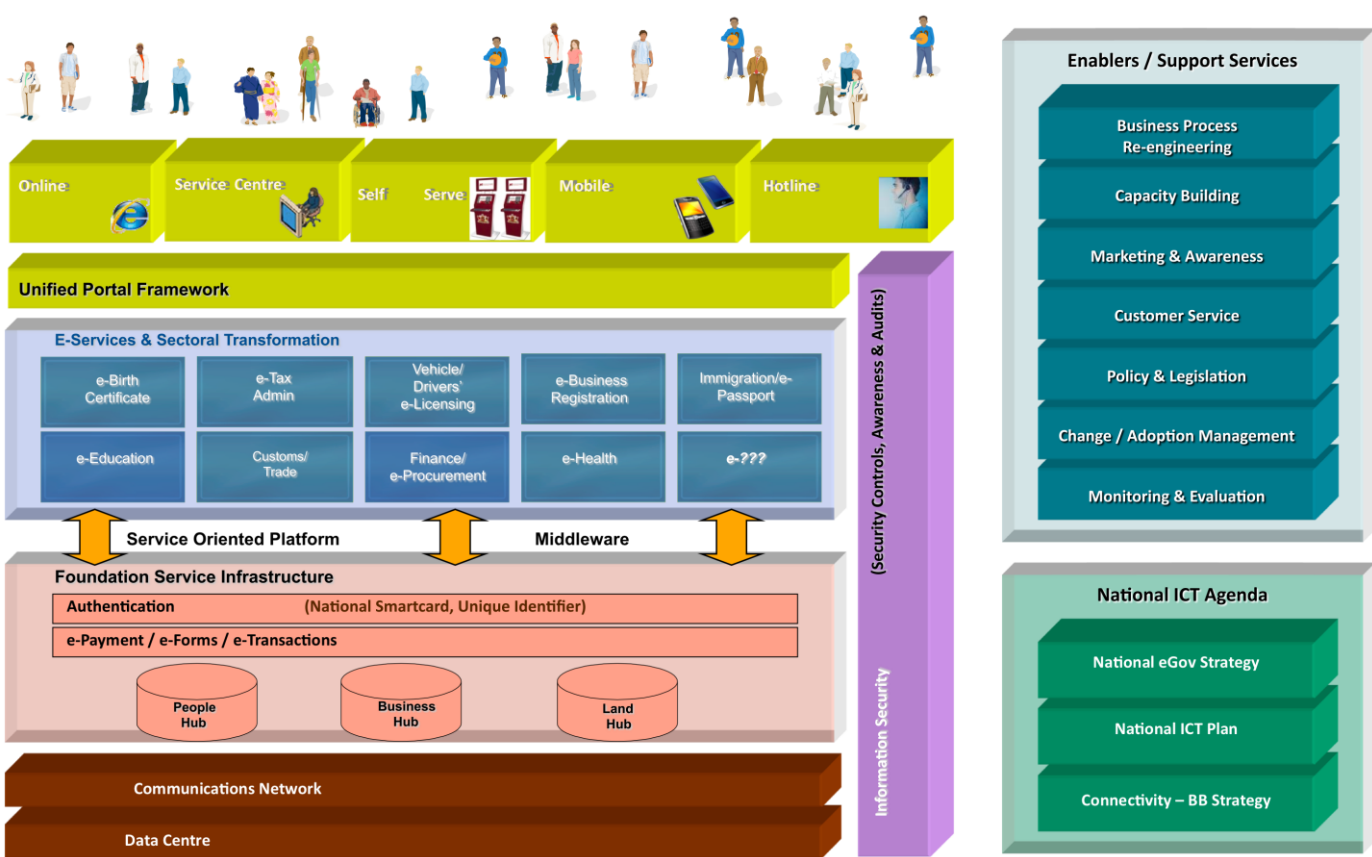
Online

Service Centre

Self Serve

Mobile

Hotline

Unified Portal Framework

E-Services & Sectoral Transformation

| | | | | |
|---|---|---|---|---|
| e-Birth Certificate | e-Tax Admin | Vehicle/ Drivers' e-Licensing | e-Business Registration | Immigration/e-Passport |
| e-Education | Customs/ Trade | Finance/ e-Procurement | e-Health | e-??? |

Service Oriented Platform

Middleware

Foundation Service Infrastructure

Authentication (National Smartcard, Unique Identifier)

e-Payment / e-Forms / e-Transactions

People Hub

Business Hub

Land Hub

Communications Network

Data Centre

Information Security (Security Controls, Awareness & Audits)

Enablers / Support Services

Business Process Re-engineering

Capacity Building

Marketing & Awareness

Customer Service

Policy & Legislation

Change / Adoption Management

Monitoring & Evaluation

National ICT Agenda

National eGov Strategy

National ICT Plan

Connectivity – BB Strategy